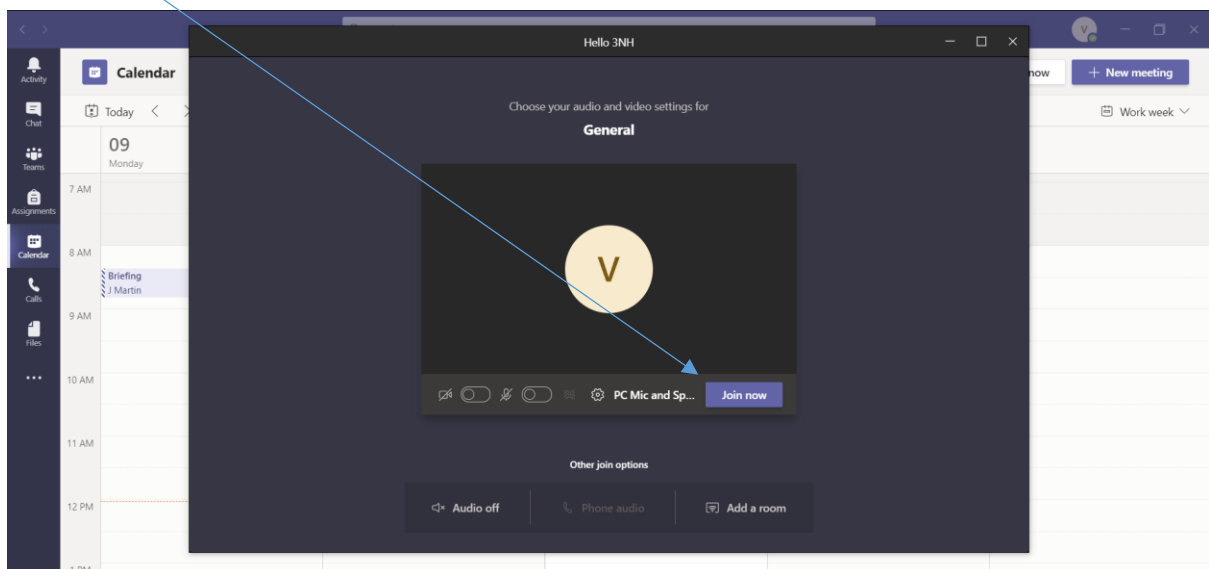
Hello 3NH

Activity
Chat
Teams
Assignments
Calendar
Calls
Files
...

Calendar
Today
09
Monday
7 AM
8 AM
Briefing
J Martin
9 AM
10 AM
11 AM
12 PM

now
+ New meeting
Work week

Choose your audio and video settings for
General

V

PC Mic and Sp...
Join now

Other join options
Audio off
Phone audio
Add a room